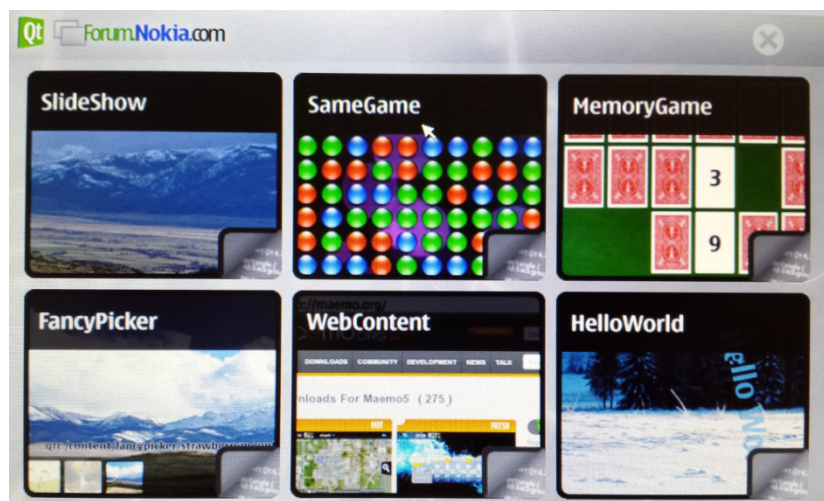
Qt Forum.Nokia.com

SlideShow

SameGame

MemoryGame

3

9

FancyPicker

qrc:/content/fancypicker/Strawb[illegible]

WebContent

://maemo.org/

DOWNLOADS COMMUNITY DEVELOPMENT NEWS TALK

nloads For Maemo5 ( 275 )

HelloWorld

Hello Wo